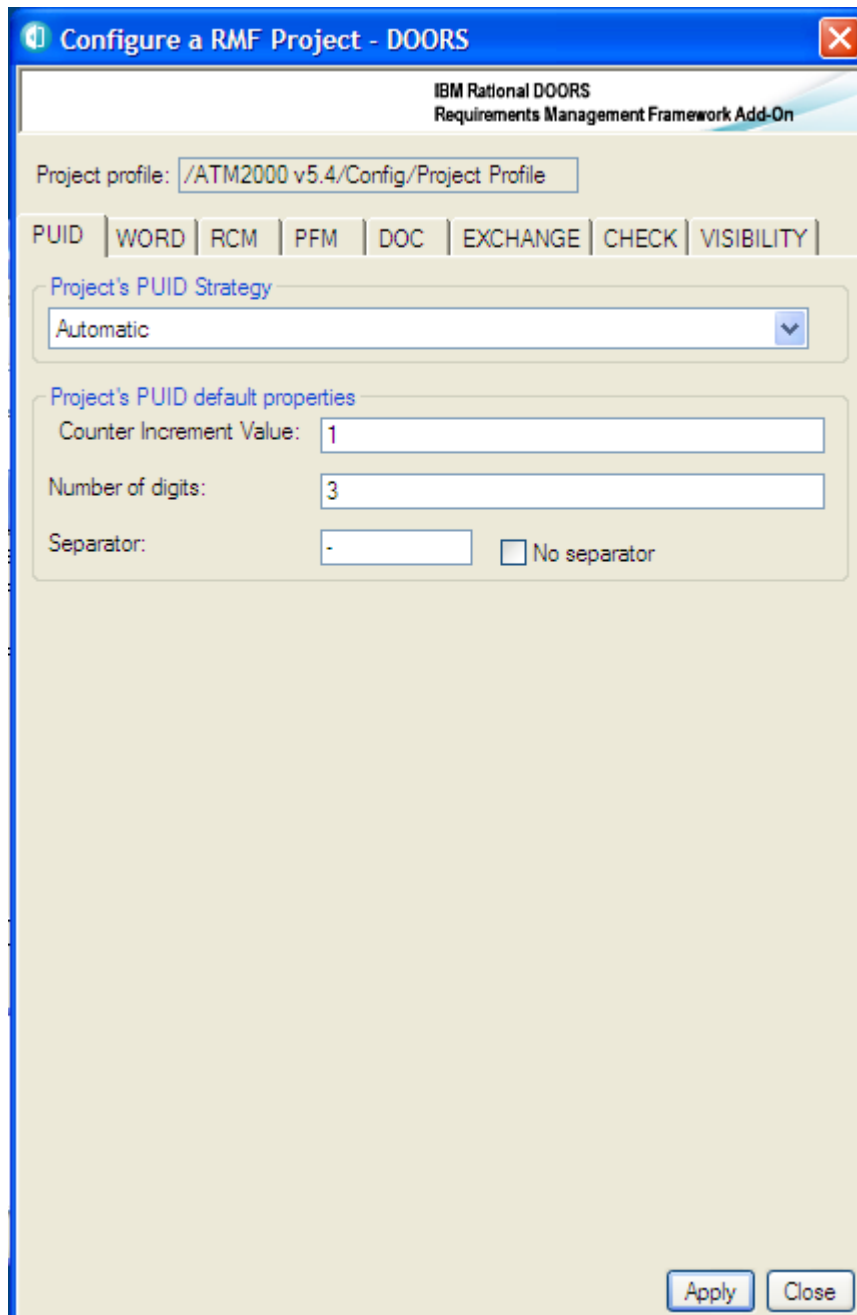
Configure a RMF Project - DOORS

IBM Rational DOORS
Requirements Management Framework Add-On

Project profile: /ATM2000 v5.4/Config/Project Profile

PUID | WORD | RCM | PFM | DOC | EXCHANGE | CHECK | VISIBILITY

Project's PUID Strategy
Automatic

Project's PUID default properties
Counter Increment Value: 1
Number of digits: 3
Separator: -
No separator

Apply
Close